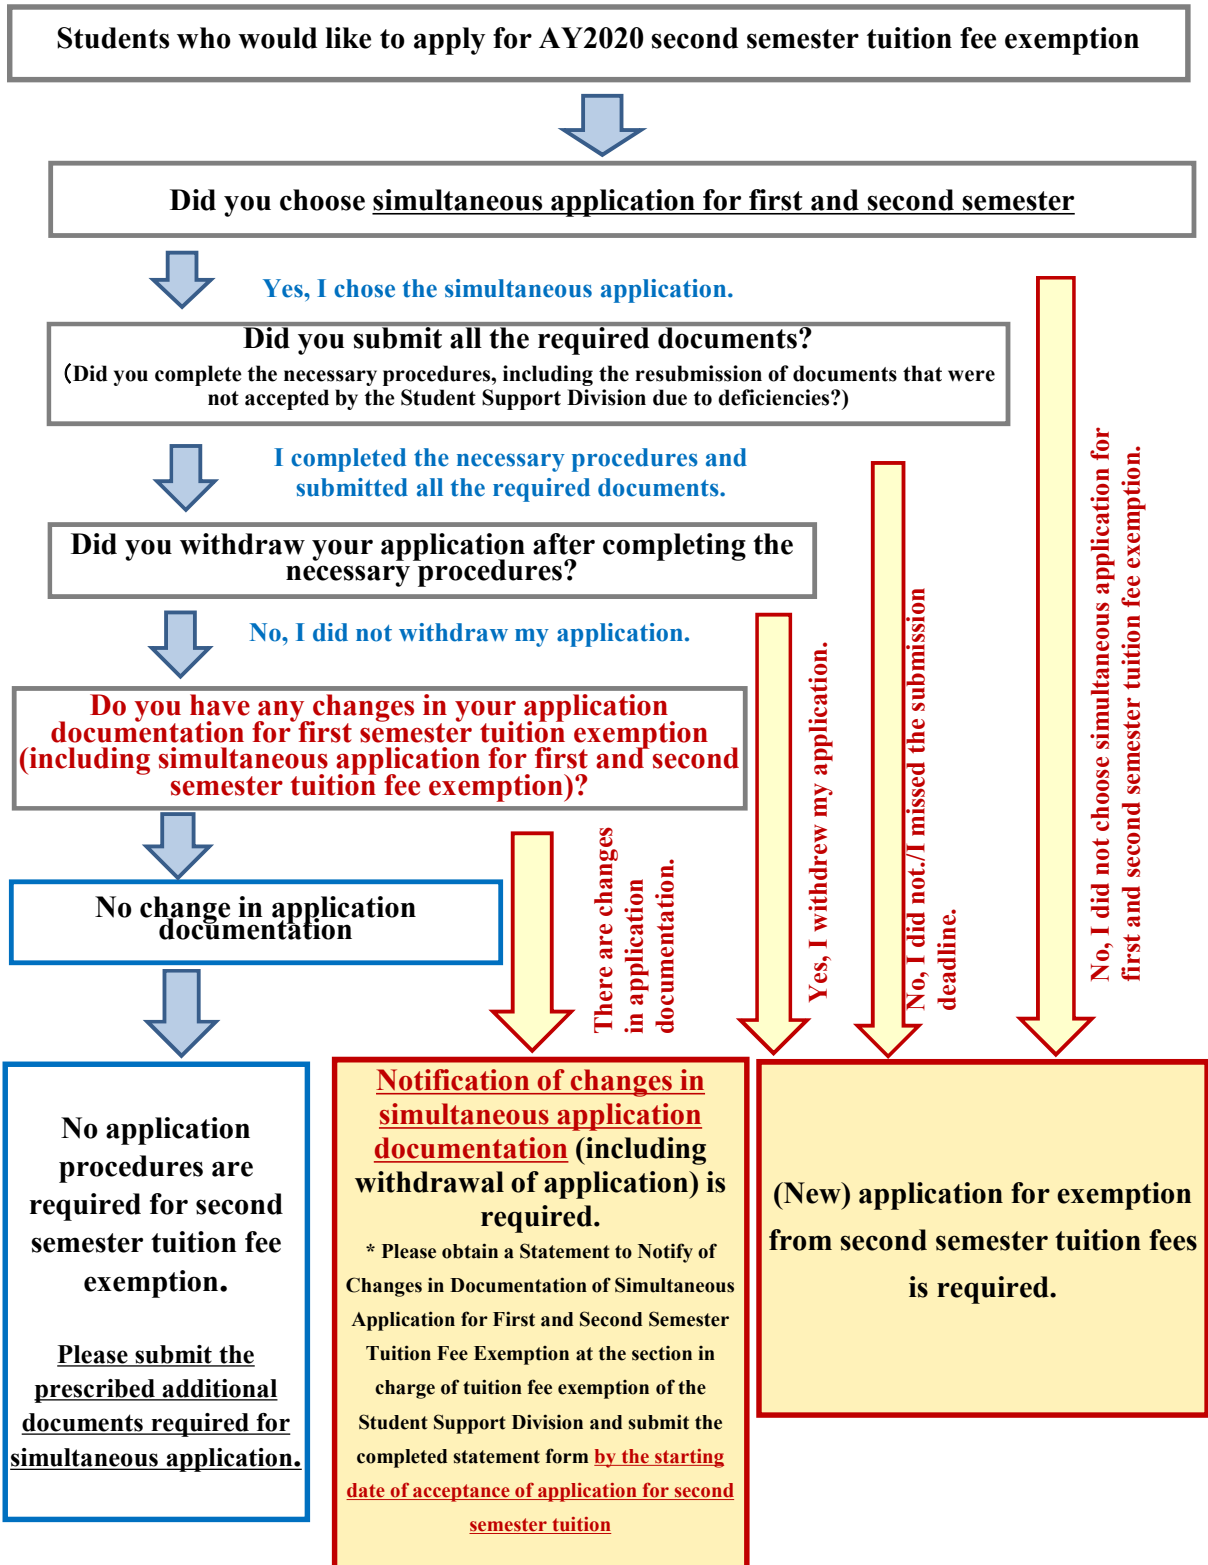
Students who would like to apply for AY2020 second semester tuition fee exemption

Did you choose simultaneous application for first and second semester

Yes, I chose the simultaneous application.

Did you submit all the required documents?
(Did you complete the necessary procedures, including the resubmission of documents that were not accepted by the Student Support Division due to deficiencies?)

I completed the necessary procedures and submitted all the required documents.

Did you withdraw your application after completing the necessary procedures?

No, I did not withdraw my application.

Do you have any changes in your application documentation for first semester tuition exemption (including simultaneous application for first and second semester tuition fee exemption)?

No change in application documentation

There are changes in application documentation.

Yes, I withdrew my application.

No, I did not./I missed the submission deadline.

No, I did not choose simultaneous application for first and second semester tuition fee exemption.

No application procedures are required for second semester tuition fee exemption.

Please submit the prescribed additional documents required for simultaneous application.

Notification of changes in simultaneous application documentation (including withdrawal of application) is required.
* Please obtain a Statement to Notify of Changes in Documentation of Simultaneous Application for First and Second Semester Tuition Fee Exemption at the section in charge of tuition fee exemption of the Student Support Division and submit the completed statement form by the starting date of acceptance of application for second semester tuition

(New) application for exemption from second semester tuition fees is required.